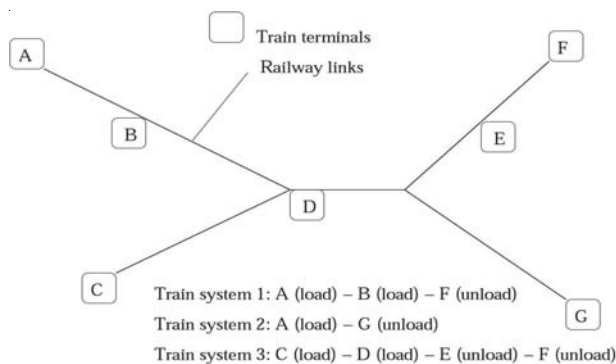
Train terminals

Railway links

A

B

C

D

E

F

G

Train system 1: A (load) – B (load) – F (unload)

Train system 2: A (load) – G (unload)

Train system 3: C (load) – D (load) – E (unload) – F (unload)